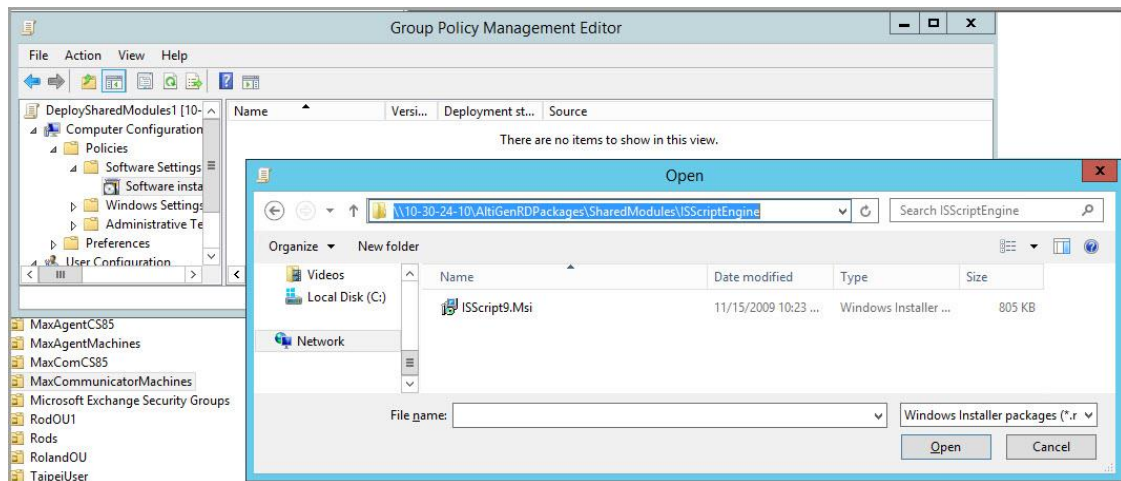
Group Policy Management Editor

File Action View Help

DeploySharedModules1 [10-
Computer Configuration
Policies
Software Settings
Software insta
Windows Settings
Administrative Te
Preferences
User Configuration

Name | Versi... | Deployment st... | Source

There are no items to show in this view.

MaxAgentCS85
MaxAgentMachines
MaxComCS85
MaxCommunicatorMachines
Microsoft Exchange Security Groups
RodOU1
Rods
RolandOU
TaipeiUser

Open

\\10-30-24-10\AltiGenRDPackages\SharedModules\ISScriptEngine

Search ISScriptEngine

Organize ▾ New folder

Videos
Local Disk (C:)
Network

| Name | Date modified | Type | Size |
|---|---|---|---|
| ISScript9.Msi | 11/15/2009 10:23 ... | Windows Installer ... | 805 KB |

File name:

Windows Installer packages (*.r

Open Cancel